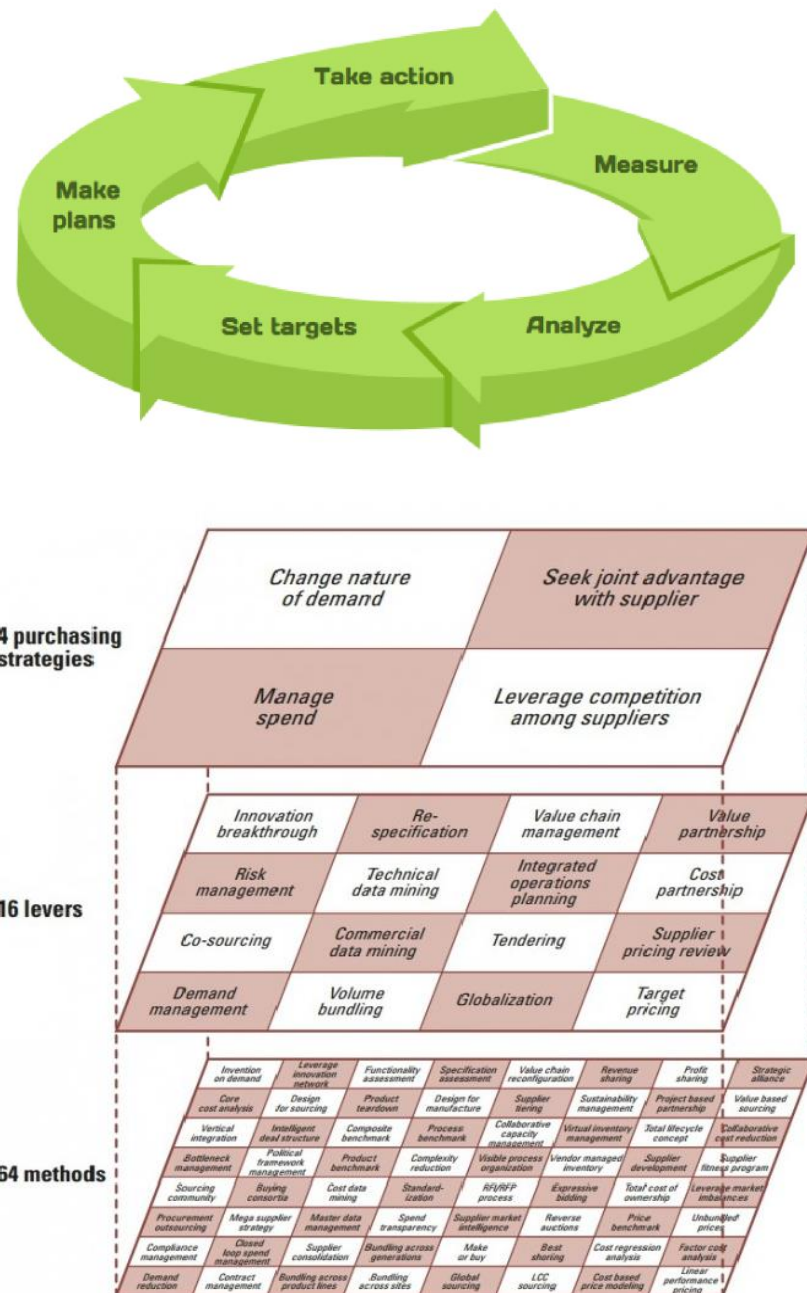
Take action

Measure

Analyze

Set targets

Make plans

4 purchasing strategies

Change nature of demand

Seek joint advantage with supplier

Manage spend

Leverage competition among suppliers

16 levers

| Innovation breakthrough | Re-specification | Value chain management | Value partnership |
|---|---|---|---|
| Risk management | Technical data mining | Integrated operations planning | Cost partnership |
| Co-sourcing | Commercial data mining | Tendering | Supplier pricing review |
| Demand management | Volume bundling | Globalization | Target pricing |

64 methods

| Invention on demand | Leverage innovation network | Functionality assessment | Specification assessment | Value chain reconfiguration | Revenue sharing | Profit sharing | Strategic alliance |
|---|---|---|---|---|---|---|---|
| Core cost analysis | Design for sourcing | Product teardown | Design for manufacture | Supplier tiering | Sustainability management | Project based partnership | Value based sourcing |
| Vertical integration | Intelligent deal structure | Composite benchmark | Process benchmark | Collaborative capacity management | Virtual inventory management | Total lifecycle concept | Collaborative cost reduction |
| Bottleneck management | Political framework management | Product benchmark | Complexity reduction | Visible process organization | Vendor managed inventory | Supplier development | Supplier fitness program |
| Sourcing community | Buying consortia | Cost data mining | Standardization | RFI/RFP process | Expressive bidding | Total cost of ownership | Leverage market imbalances |
| Procurement outsourcing | Mega supplier strategy | Master data management | Spend transparency | Supplier market intelligence | Reverse auctions | Price benchmark | Unbundled prices |
| Compliance management | Closed loop spend management | Supplier consolidation | Bundling across generations | Make or buy | Best shoring | Cost regression analysis | Factor cost analysis |
| Demand reduction | Contract management | Bundling across product lines | Bundling across sites | Global sourcing | LCC sourcing | Cost based price modeling | Linear performance pricing |